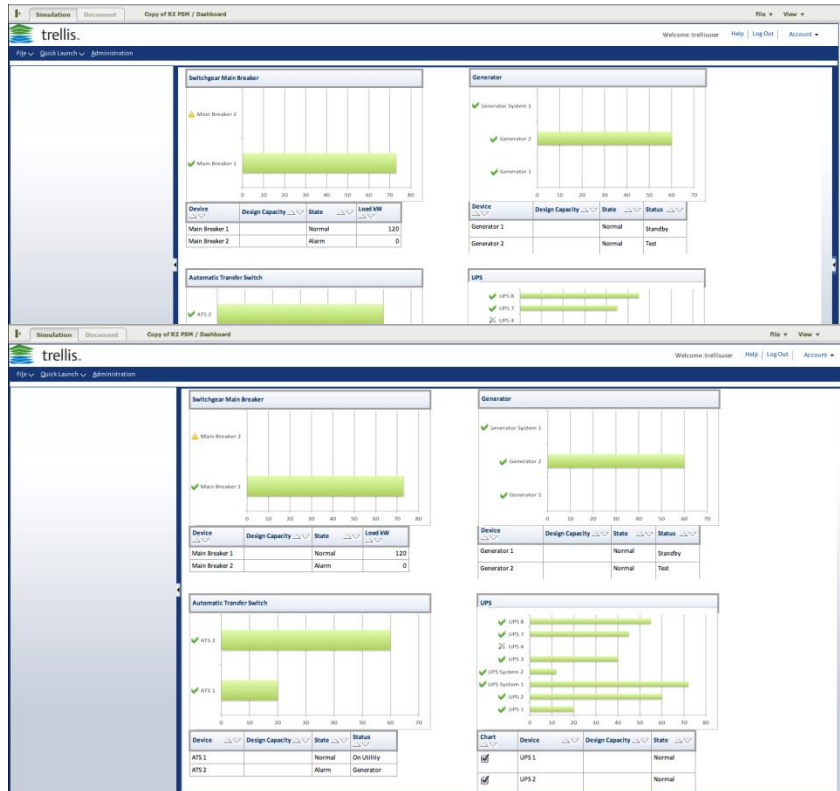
Simulation Document Copy of R2 PEM / Dashboard File ▾ View ▾

trellis.

Welcome: trellisuser Help | Log Out | Account ▾

File Quick Launch Administration

Switchgear Main Breaker

Main Breaker 2

Main Breaker 1

0 10 20 30 40 50 60 70 80

| Device | Design Capacity | State | Load kW |
|---|---|---|---|
| Main Breaker 1 | | Normal | 120 |
| Main Breaker 2 | | Alarm | 0 |

Generator

Generator System 1

Generator 2

Generator 1

0 10 20 30 40 50 60 70

| Device | Design Capacity | State | Status |
|---|---|---|---|
| Generator 1 | | Normal | Standby |
| Generator 2 | | Normal | Test |

Automatic Transfer Switch

ATS 2

UPS

UPS 8

UPS 7

UPS 4

Simulation Document Copy of R2 PEM / Dashboard File ▾ View ▾

trellis.

Welcome: trellisuser Help | Log Out | Account ▾

File Quick Launch Administration

Switchgear Main Breaker

Main Breaker 2

Main Breaker 1

0 10 20 30 40 50 60 70 80

| Device | Design Capacity | State | Load kW |
|---|---|---|---|
| Main Breaker 1 | | Normal | 120 |
| Main Breaker 2 | | Alarm | 0 |

Generator

Generator System 1

Generator 2

Generator 1

0 10 20 30 40 50 60 70

| Device | Design Capacity | State | Status |
|---|---|---|---|
| Generator 1 | | Normal | Standby |
| Generator 2 | | Normal | Test |

Automatic Transfer Switch

ATS 2

ATS 1

0 10 20 30 40 50 60 70

| Device | Design Capacity | State | Status |
|---|---|---|---|
| ATS 1 | | Normal | On Utility |
| ATS 2 | | Alarm | Generator |

UPS

UPS 8

UPS 7

UPS 4

UPS 3

UPS System 2

UPS System 1

UPS 2

UPS 1

0 10 20 30 40 50 60 70 80

| Chart | Device | Design Capacity | State |
|---|---|---|---|
| ☑ | UPS 1 | | Normal |
| ☑ | UPS 2 | | Normal |